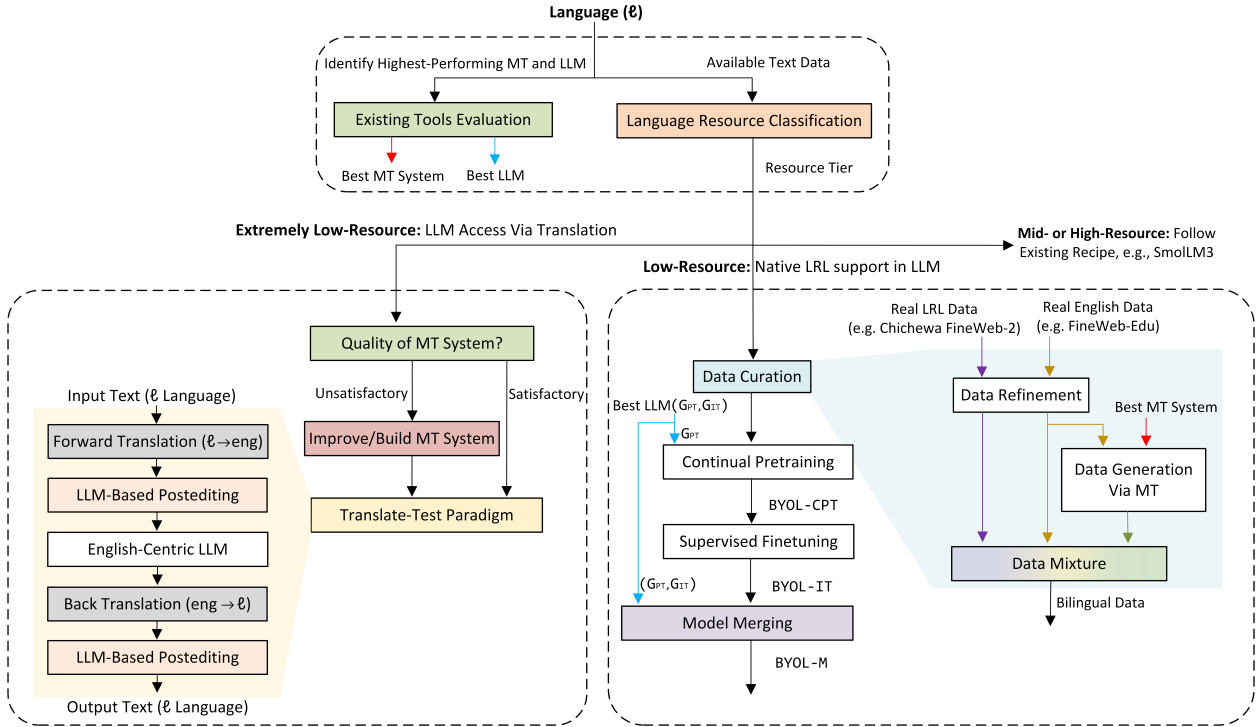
**Language (ℓ)**

Identify Highest-Performing MT and LLM

Available Text Data

Existing Tools Evaluation

Language Resource Classification

Best MT System

Best LLM

Resource Tier

**Extremely Low-Resource:** LLM Access Via Translation

**Mid- or High-Resource:** Follow Existing Recipe, e.g., SmolLM3

**Low-Resource:** Native LRL support in LLM

Quality of MT System?

Unsatisfactory

Satisfactory

Improve/Build MT System

Translate-Test Paradigm

Input Text (ℓ Language)

Forward Translation (ℓ→eng)

LLM-Based Postediting

English-Centric LLM

Back Translation (eng→ℓ)

LLM-Based Postediting

Output Text (ℓ Language)

Real LRL Data (e.g. Chichewa FineWeb-2)

Real English Data (e.g. FineWeb-Edu)

Data Curation

Best LLM($G_{PT}$,$G_{IT}$)

$G_{PT}$

Continual Pretraining

BYOL-CPT

Supervised Finetuning

BYOL-IT

($G_{PT}$,$G_{IT}$)

Model Merging

BYOL-M

Data Refinement

Best MT System

Data Generation Via MT

Data Mixture

Bilingual Data